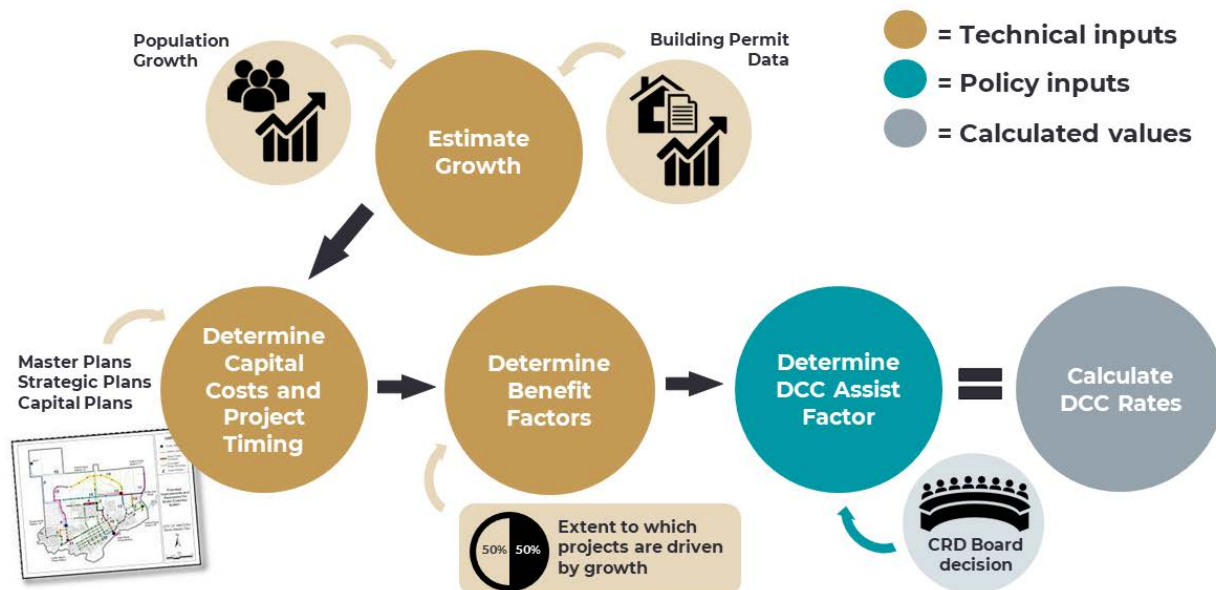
= Technical inputs
= Policy inputs
= Calculated values

Population Growth

Estimate Growth

Building Permit Data

Master Plans
Strategic Plans
Capital Plans

Determine Capital Costs and Project Timing

Determine Benefit Factors

50% 50%

Extent to which projects are driven by growth

Determine DCC Assist Factor

CRD Board decision

=

Calculate DCC Rates